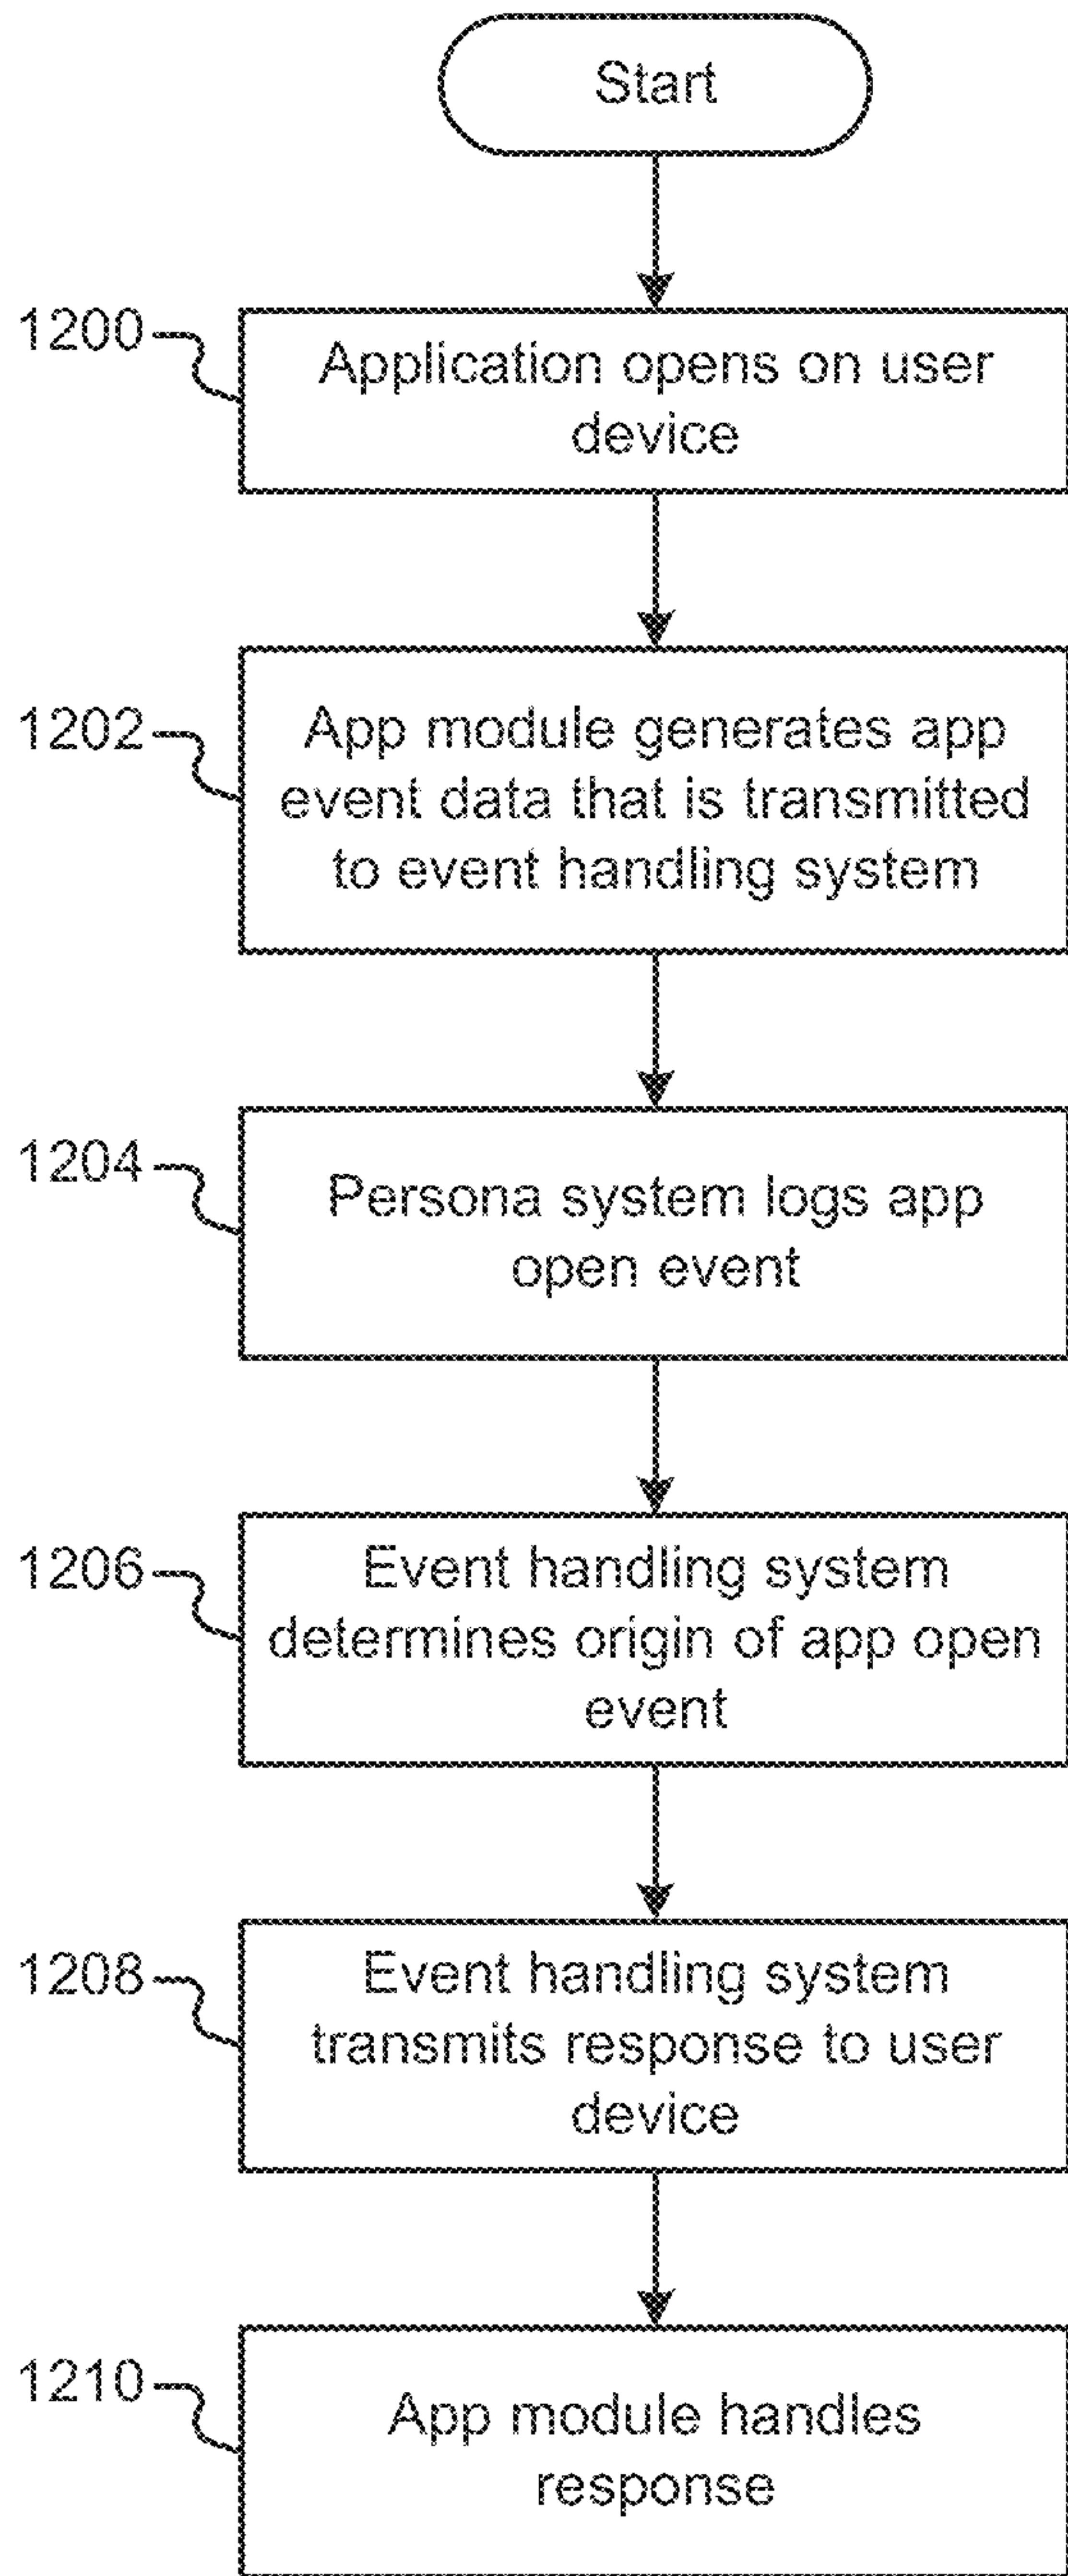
Start

1200

Application opens on user device

1202

App module generates app event data that is transmitted to event handling system

1204

Persona system logs app open event

1206

Event handling system determines origin of app open event

1208

Event handling system transmits response to user device

1210

App module handles response